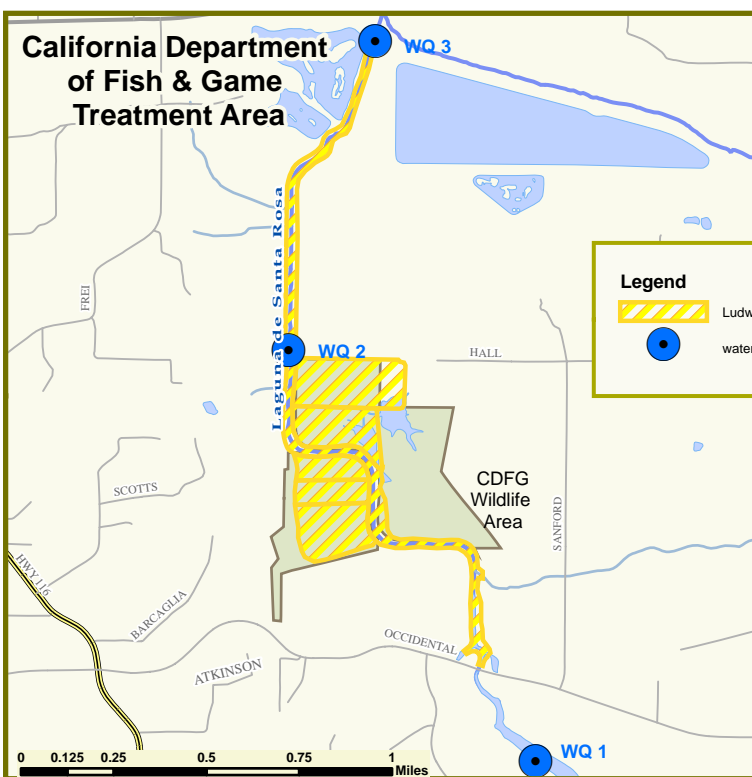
California Department of Fish & Game Treatment Area

WQ 3

Laguna de Santa Rosa

FREI

WQ 2

HALL

Legend

Ludw

water

CDFG Wildlife Area

SCOTTS

SANFORD

HWY 116

BARCAGLIA

OCCIDENTAL

ATKINSON

0 0.125 0.25 0.5 0.75 1 Miles

WQ 1